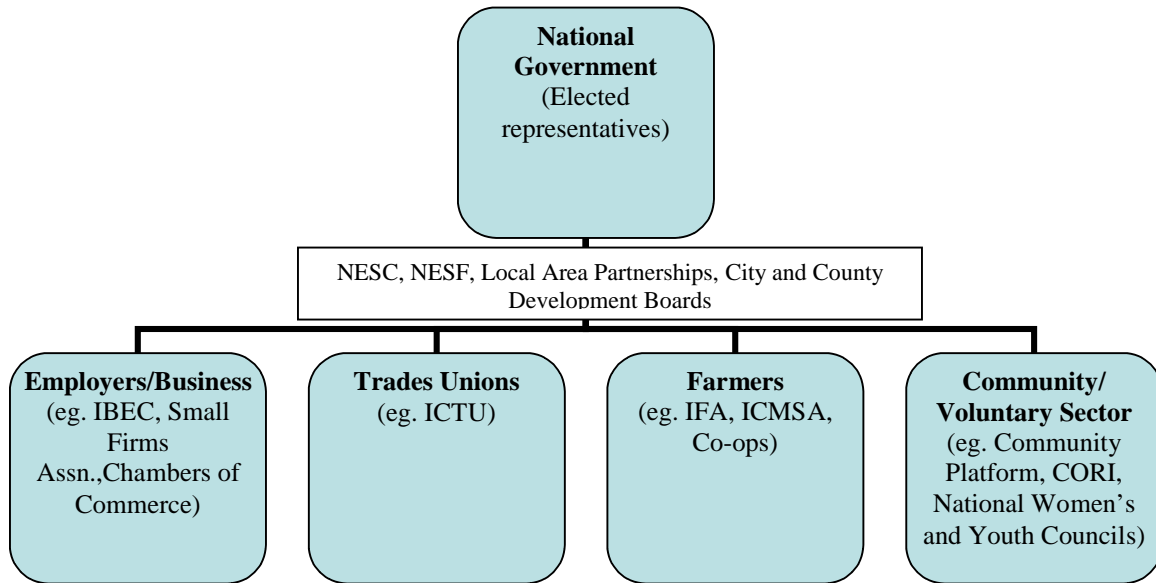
**National Government**
(Elected representatives)

NESC, NESF, Local Area Partnerships, City and County Development Boards

**Employers/Business**
(eg. IBEC, Small Firms Assn.,Chambers of Commerce)

**Trades Unions**
(eg. ICTU)

**Farmers**
(eg. IFA, ICMSA, Co-ops)

**Community/ Voluntary Sector**
(eg. Community Platform, CORI, National Women's and Youth Councils)